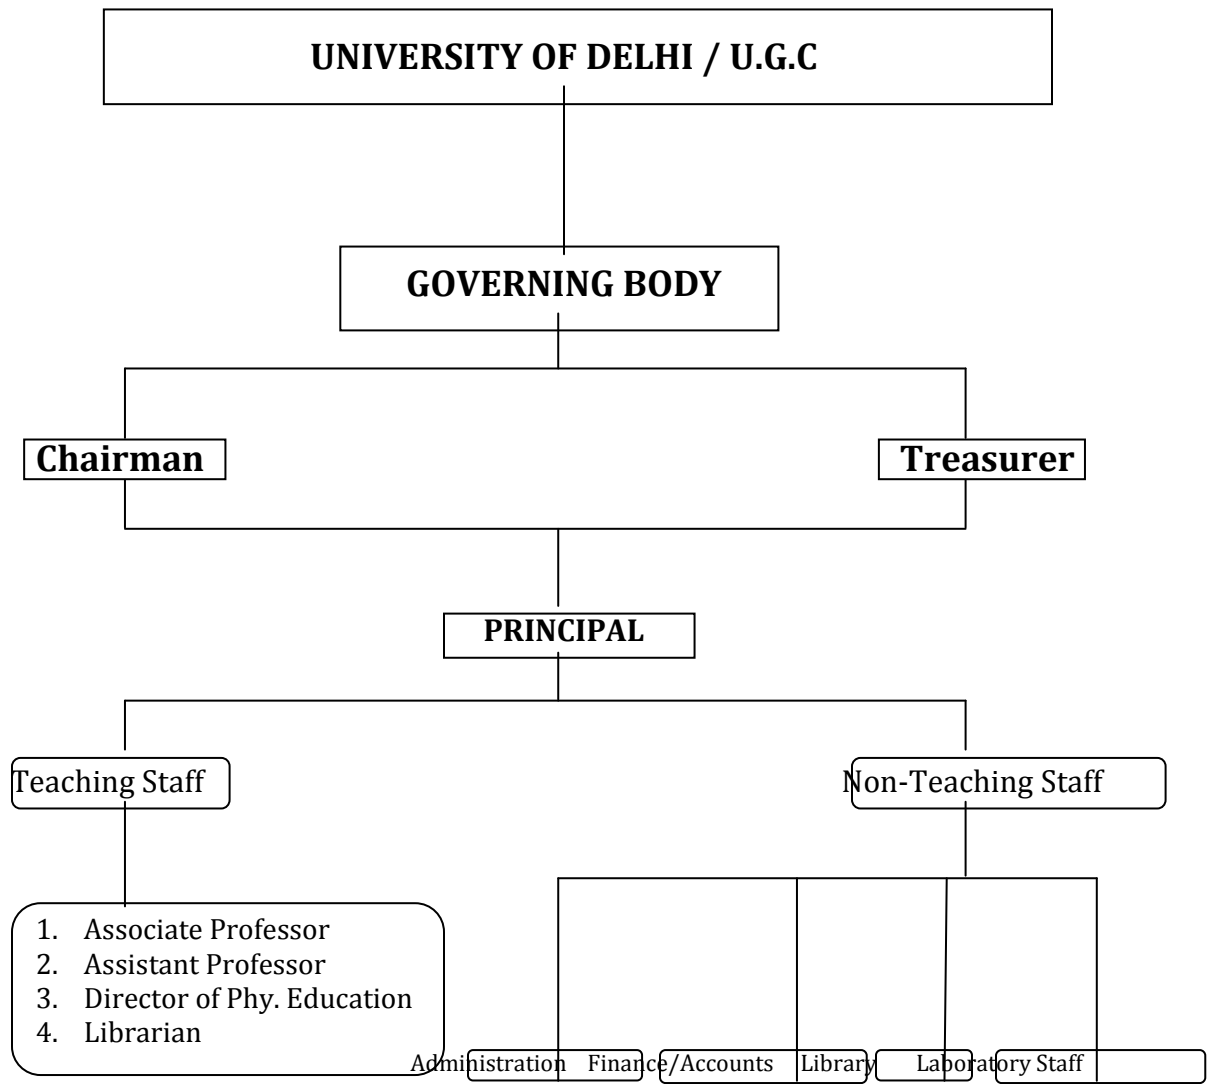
UNIVERSITY OF DELHI / U.G.C

GOVERNING BODY

Chairman

Treasurer

PRINCIPAL

Teaching Staff

Non-Teaching Staff

1. Associate Professor
2. Assistant Professor
3. Director of Phy. Education
4. Librarian

Administration

Finance/Accounts

Library

Laboratory Staff